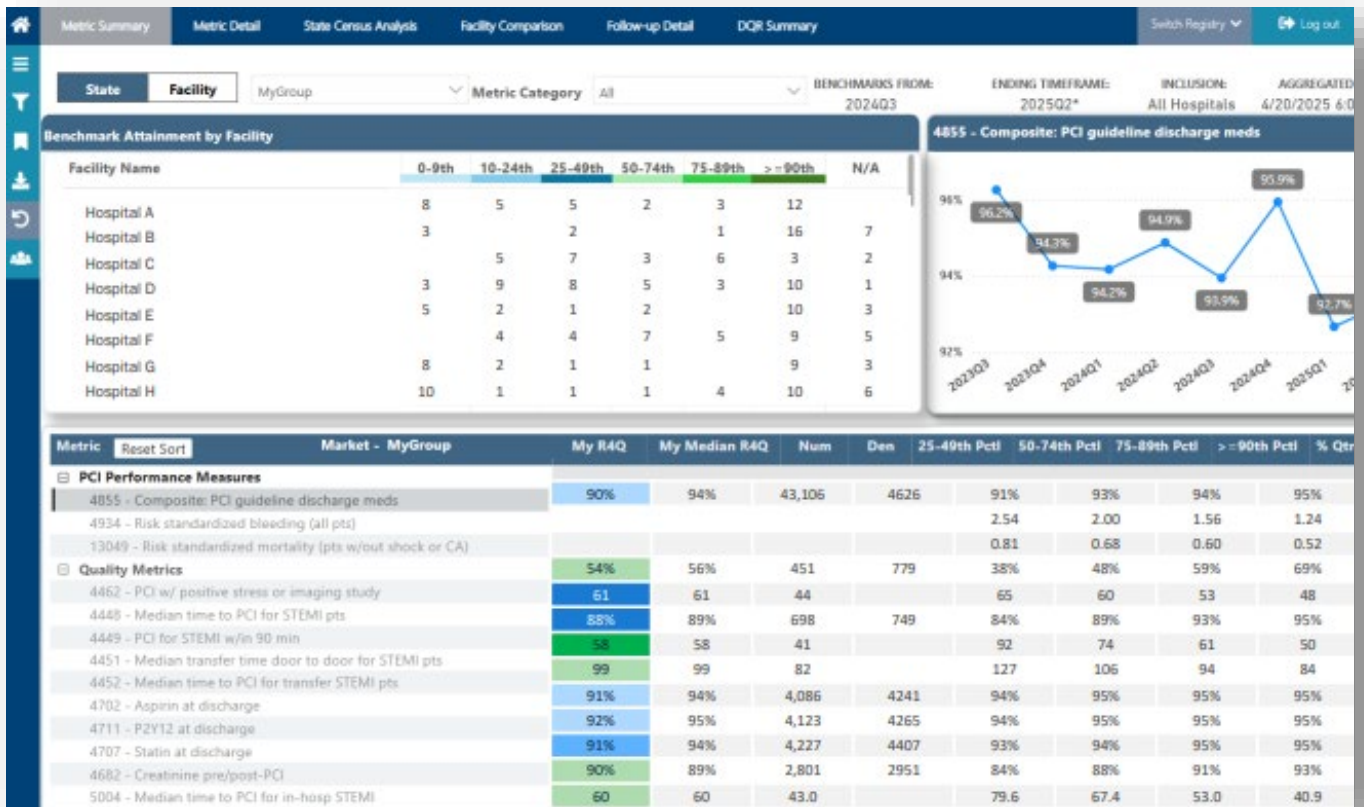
Metric Summary | Metric Detail | State Census Analysis | Facility Comparison | Follow-up Detail | DQR Summary | Switch Registry | Log out

State | Facility | MyGroup | Metric Category | All | BENCHMARKS FROM: 2024Q3 | ENDING TIMEFRAME: 2025Q2* | INCLUSION: All Hospitals | AGGREGATED 4/20/2025 6:0

Benchmark Attainment by Facility

| Facility Name | 0-9th | 10-24th | 25-49th | 50-74th | 75-89th | >=90th | N/A |
|---|---|---|---|---|---|---|---|
| Hospital A | 8 | 5 | 5 | 2 | 3 | 12 | |
| Hospital B | 3 | | 2 | | 1 | 16 | 7 |
| Hospital C | | 5 | 7 | 3 | 6 | 3 | 2 |
| Hospital D | 3 | 9 | 8 | 5 | 3 | 10 | 1 |
| Hospital E | 5 | 2 | 1 | 2 | | 10 | 3 |
| Hospital F | | 4 | 4 | 7 | 5 | 9 | 5 |
| Hospital G | 8 | 2 | 1 | 1 | | 9 | 3 |
| Hospital H | 10 | 1 | 1 | 1 | 4 | 10 | 6 |

4855 - Composite: PCI guideline discharge meds

96% 94% 92%
96.2% 94.3% 94.2% 94.9% 93.9% 95.9% 92.7%
2023Q3 2023Q4 2024Q1 2024Q2 2024Q3 2024Q4 2025Q1

| Metric Reset Sort | Market - MyGroup | My R4Q | My Median R4Q | Num | Den | 25-49th Pctl | 50-74th Pctl | 75-89th Pctl | >=90th Pctl | % Qtr |
|---|---|---|---|---|---|---|---|---|---|---|
| ⊟ PCI Performance Measures | | | | | | | | | | |
| 4855 - Composite: PCI guideline discharge meds | | 90% | 94% | 43,106 | 4626 | 91% | 93% | 94% | 95% | |
| 4934 - Risk standardized bleeding (all pts) | | | | | | 2.54 | 2.00 | 1.56 | 1.24 | |
| 13049 - Risk standardized mortality (pts w/out shock or CA) | | | | | | 0.81 | 0.68 | 0.60 | 0.52 | |
| ⊟ Quality Metrics | | 54% | 56% | 451 | 779 | 38% | 48% | 59% | 69% | |
| 4462 - PCI w/ positive stress or imaging study | | 61 | 61 | 44 | | 65 | 60 | 53 | 48 | |
| 4448 - Median time to PCI for STEMI pts | | 88% | 89% | 698 | 749 | 84% | 89% | 93% | 95% | |
| 4449 - PCI for STEMI w/in 90 min | | 58 | 58 | 41 | | 92 | 74 | 61 | 50 | |
| 4451 - Median transfer time door to door for STEMI pts | | 99 | 99 | 82 | | 127 | 106 | 94 | 84 | |
| 4452 - Median time to PCI for transfer STEMI pts | | 91% | 94% | 4,086 | 4241 | 94% | 95% | 95% | 95% | |
| 4702 - Aspirin at discharge | | 92% | 95% | 4,123 | 4265 | 94% | 95% | 95% | 95% | |
| 4711 - P2Y12 at discharge | | 91% | 94% | 4,227 | 4407 | 93% | 94% | 95% | 95% | |
| 4707 - Statin at discharge | | 90% | 89% | 2,801 | 2951 | 84% | 88% | 91% | 93% | |
| 4682 - Creatinine pre/post-PCI | | 60 | 60 | 43.0 | | 79.6 | 67.4 | 53.0 | 40.9 | |
| 5004 - Median time to PCI for in-hosp STEMI | | | | | | | | | | |